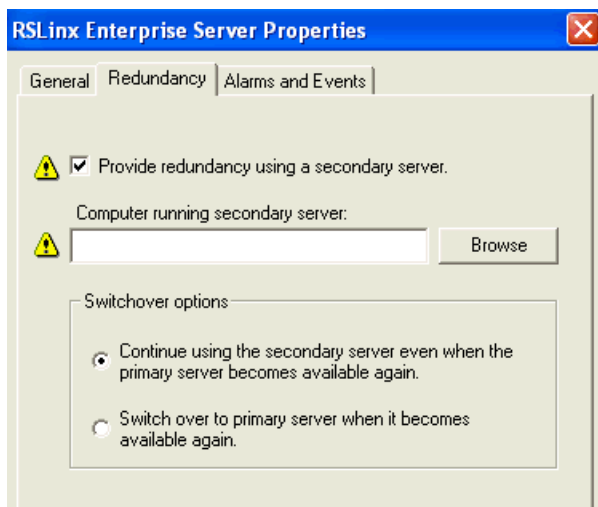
RSLinx Enterprise Server Properties

General | Redundancy | Alarms and Events

Provide redundancy using a secondary server.

Computer running secondary server:

Browse

Switchover options

Continue using the secondary server even when the primary server becomes available again.

Switch over to primary server when it becomes available again.